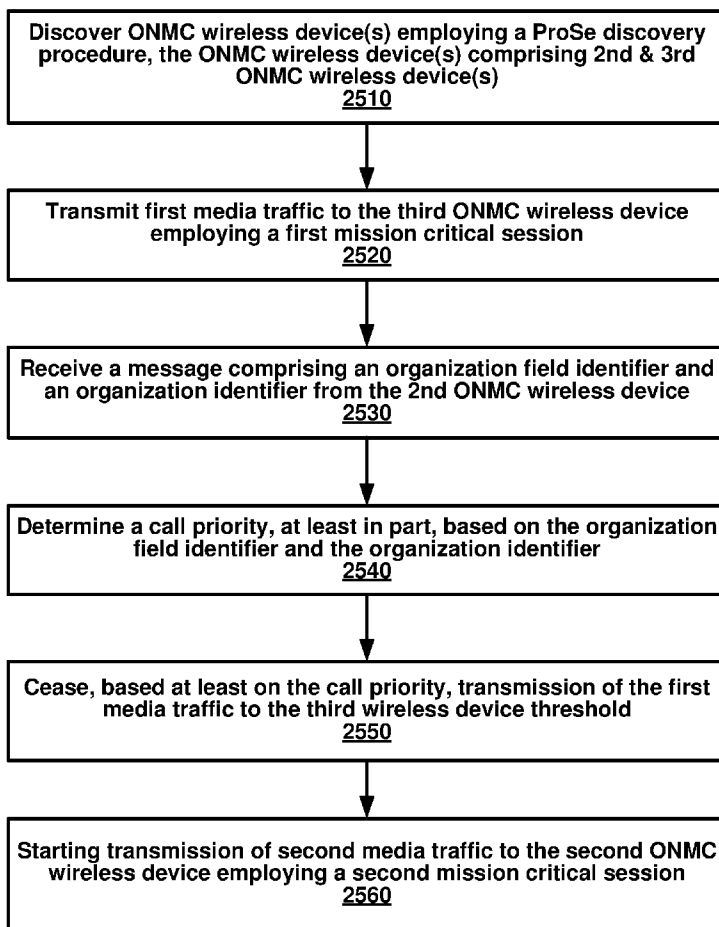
Discover ONMC wireless device(s) employing a ProSe discovery procedure, the ONMC wireless device(s) comprising 2nd & 3rd ONMC wireless device(s)
2510

Transmit first media traffic to the third ONMC wireless device employing a first mission critical session
2520

Receive a message comprising an organization field identifier and an organization identifier from the 2nd ONMC wireless device
2530

Determine a call priority, at least in part, based on the organization field identifier and the organization identifier
2540

Cease, based at least on the call priority, transmission of the first media traffic to the third wireless device threshold
2550

Starting transmission of second media traffic to the second ONMC wireless device employing a second mission critical session
2560